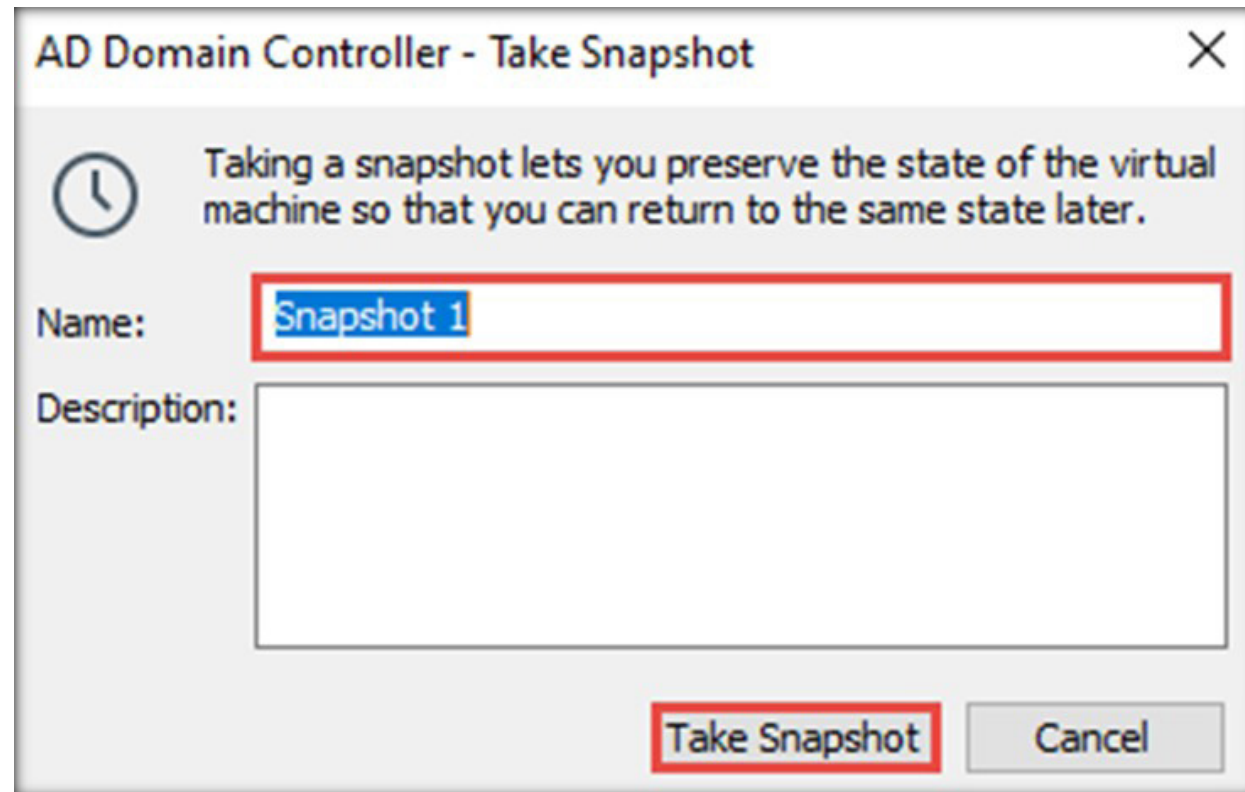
AD Domain Controller - Take Snapshot

×

Taking a snapshot lets you preserve the state of the virtual machine so that you can return to the same state later.

Name: Snapshot 1

Description:

Take Snapshot

Cancel